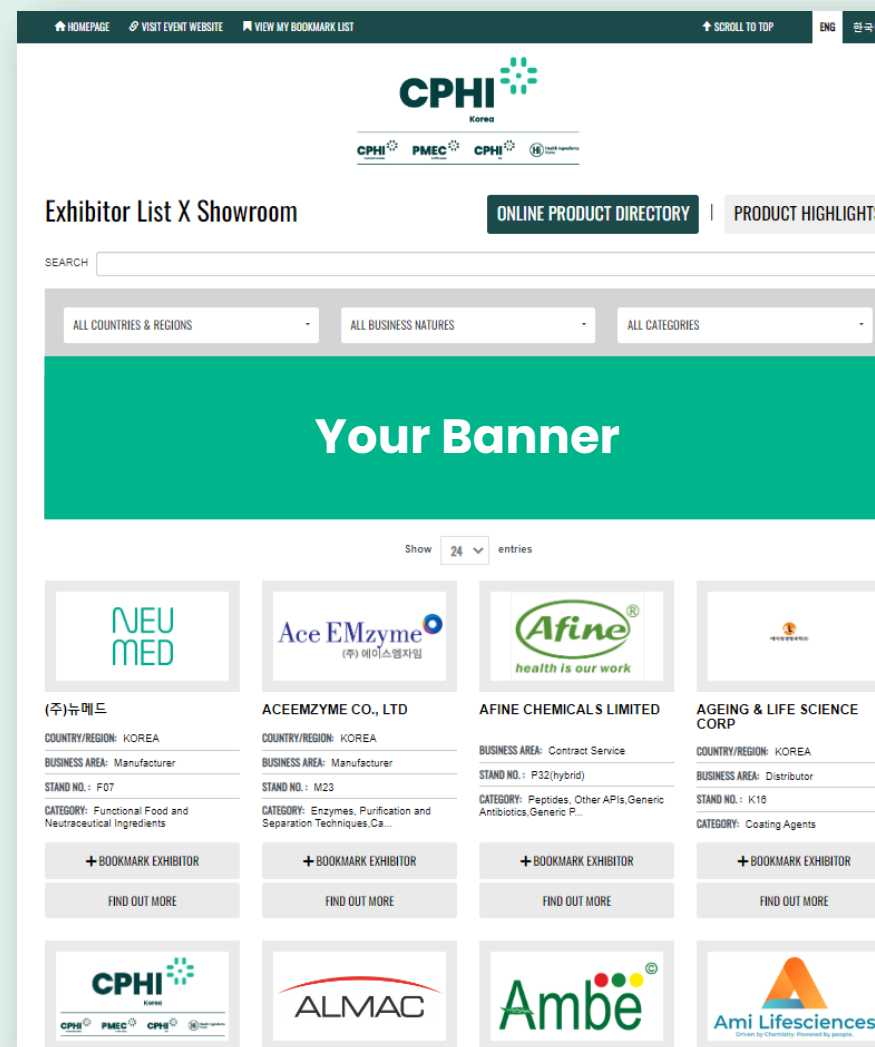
HOMEPAGE VISIT EVENT WEBSITE VIEW MY BOOKMARK LIST SCROLL TO TOP ENG 한국

CPHI Korea

CPHI PMEC CPHI Hi

Exhibitor List X Showroom

ONLINE PRODUCT DIRECTORY | PRODUCT HIGHLIGHTS

SEARCH

ALL COUNTRIES & REGIONS
ALL BUSINESS NATURES
ALL CATEGORIES

Your Banner

Show 24 entries

NEU MED

(주)뉴메드
COUNTRY/REGION: KOREA
BUSINESS AREA: Manufacturer
STAND NO.: F07
CATEGORY: Functional Food and Neutraceutical Ingredients
+ BOOKMARK EXHIBITOR
FIND OUT MORE

Ace EMzyme (주) 에이스엠자임

ACEEMZYME CO., LTD
COUNTRY/REGION: KOREA
BUSINESS AREA: Manufacturer
STAND NO.: M23
CATEGORY: Enzymes, Purification and Separation Techniques,Ca...
+ BOOKMARK EXHIBITOR
FIND OUT MORE

Afine® health is our work

AFINE CHEMICALS LIMITED
BUSINESS AREA: Contract Service
STAND NO.: P32(hybrid)
CATEGORY: Peptides, Other APIs,Generic Antibiotics,Generic P...
+ BOOKMARK EXHIBITOR
FIND OUT MORE

AGEING & LIFE SCIENCE CORP
COUNTRY/REGION: KOREA
BUSINESS AREA: Distributor
STAND NO.: K16
CATEGORY: Coating Agents
+ BOOKMARK EXHIBITOR
FIND OUT MORE

CPHI Korea
CPHI PMEC CPHI Hi

ALMAC

Ambe ©

Ami Lifesciences
Driven by Chemistry. Powered by people.